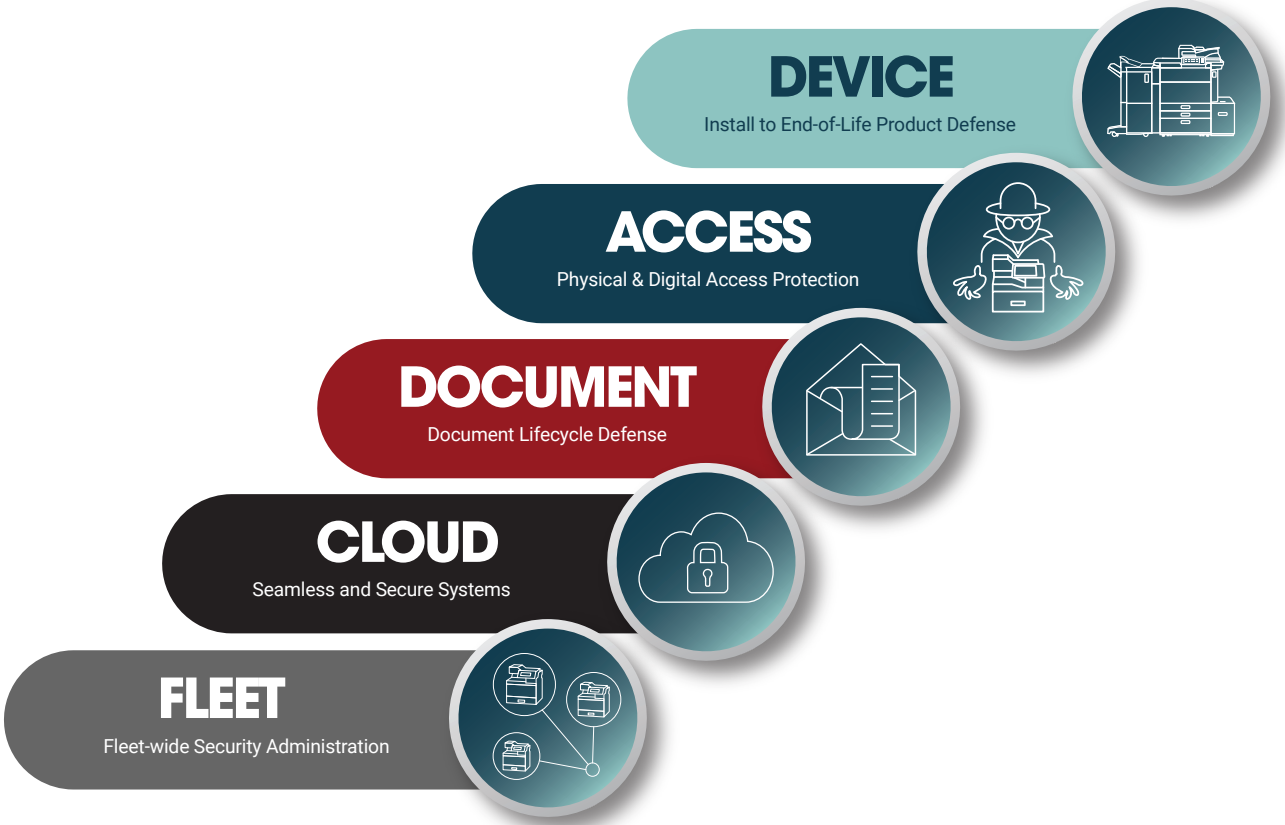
DEVICE
Install to End-of-Life Product Defense

ACCESS
Physical & Digital Access Protection

DOCUMENT
Document Lifecycle Defense

CLOUD
Seamless and Secure Systems

FLEET
Fleet-wide Security Administration